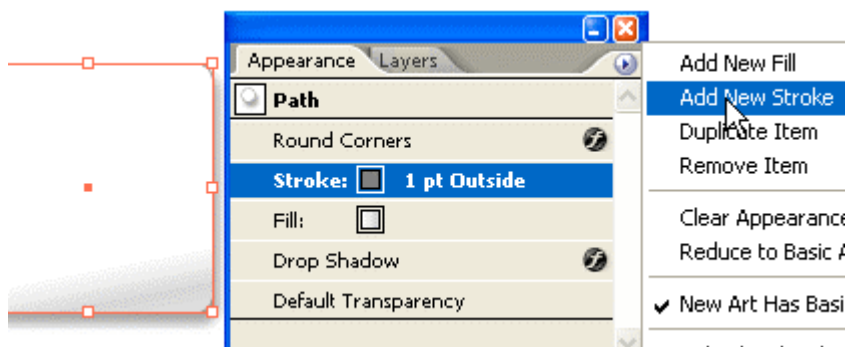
Appearance Layers

Path

Round Corners

Stroke: 1 pt Outside

Fill:

Drop Shadow

Default Transparency

Add New Fill

Add New Stroke

Duplicate Item

Remove Item

Clear Appearance

Reduce to Basic A

New Art Has Basi